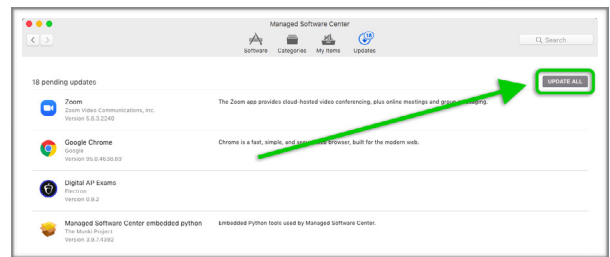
Managed Software Center

Software Categories My Items 18 Updates

Search

18 pending updates

UPDATE ALL

Zoom
Zoom Video Communications, Inc.
Version 5.8.3.2240

The Zoom app provides cloud-hosted video conferencing, plus online meetings and group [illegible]

Google Chrome
Google
Version 95.0.4638.69

Chrome is a fast, simple, and se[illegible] browser, built for the modern web.

Digital AP Exams
Electron
Version 0.9.2

Managed Software Center embedded python
The Munki Project
Version 3.9.7.4392

Embedded Python tools used by Managed Software Center.